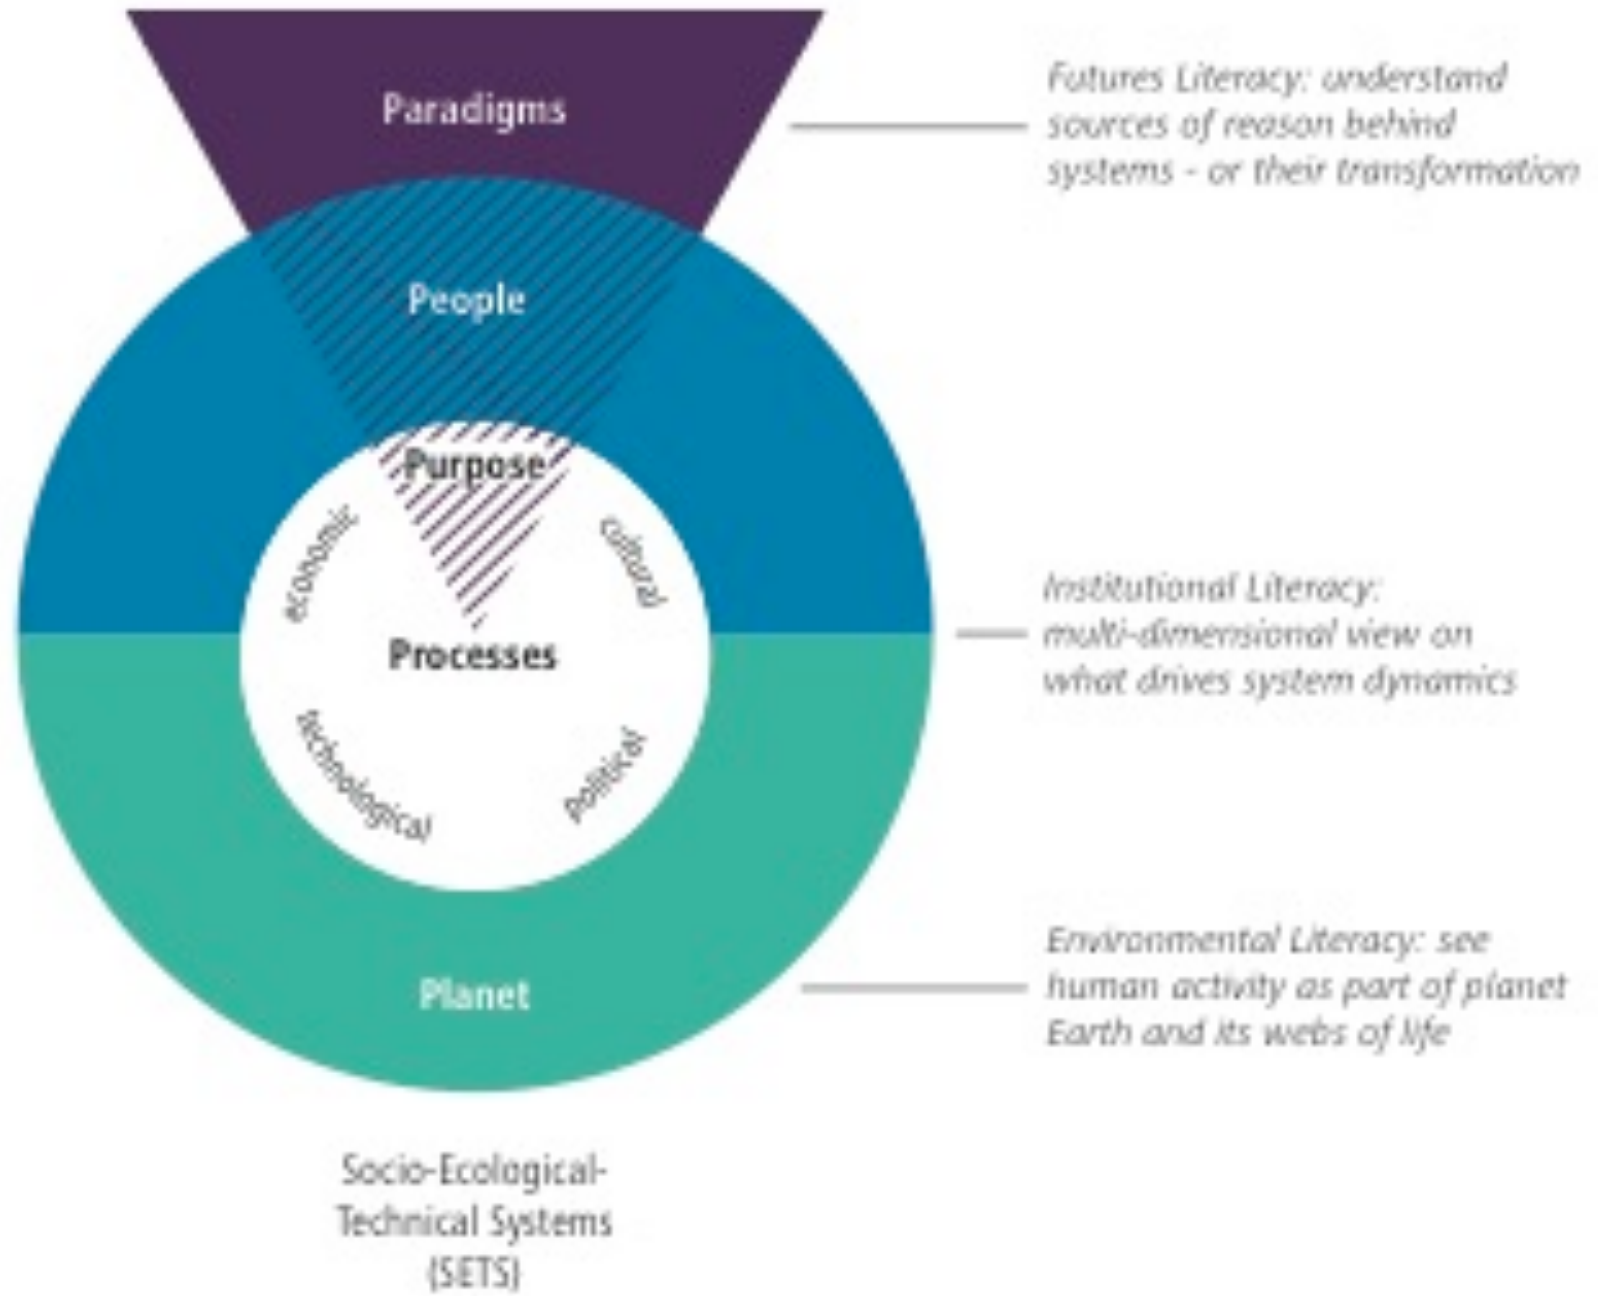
Paradigms

Futures Literacy: understand sources of reason behind systems - or their transformation

People

Purpose

economic

cultural

Processes

technological

political

Institutional Literacy: multi-dimensional view on what drives system dynamics

Planet

Environmental Literacy: see human activity as part of planet Earth and its webs of life

Socio-Ecological-Technical Systems (SETS)